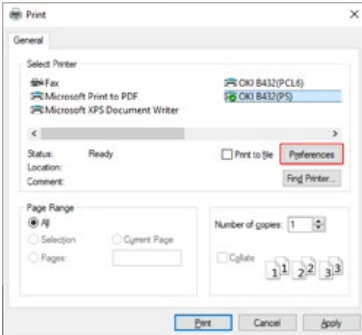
Print

General

Select Printer

Fax
Microsoft Print to PDF
Microsoft XPS Document Writer
OKI B432(PCL6)
OKI B432(PS)

Status: Ready
Location:
Comment:

Print to file
Preferences
Find Printer...

Page Range
All
Selection
Current Page
Pages:

Number of copies: 1
Collate

Print
Cancel
Apply